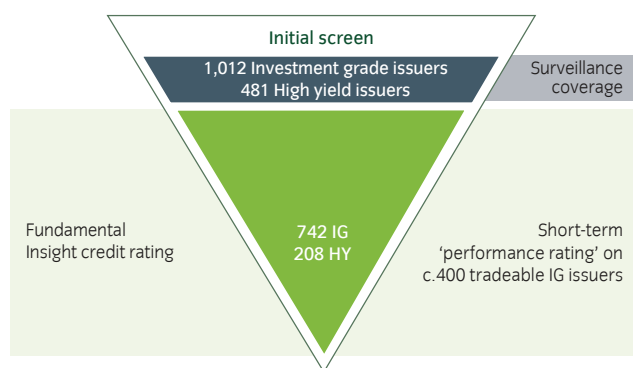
Initial screen

1,012 Investment grade issuers
481 High yield issuers

Surveillance coverage

Fundamental Insight credit rating

742 IG
208 HY

Short-term 'performance rating' on c.400 tradeable IG issuers